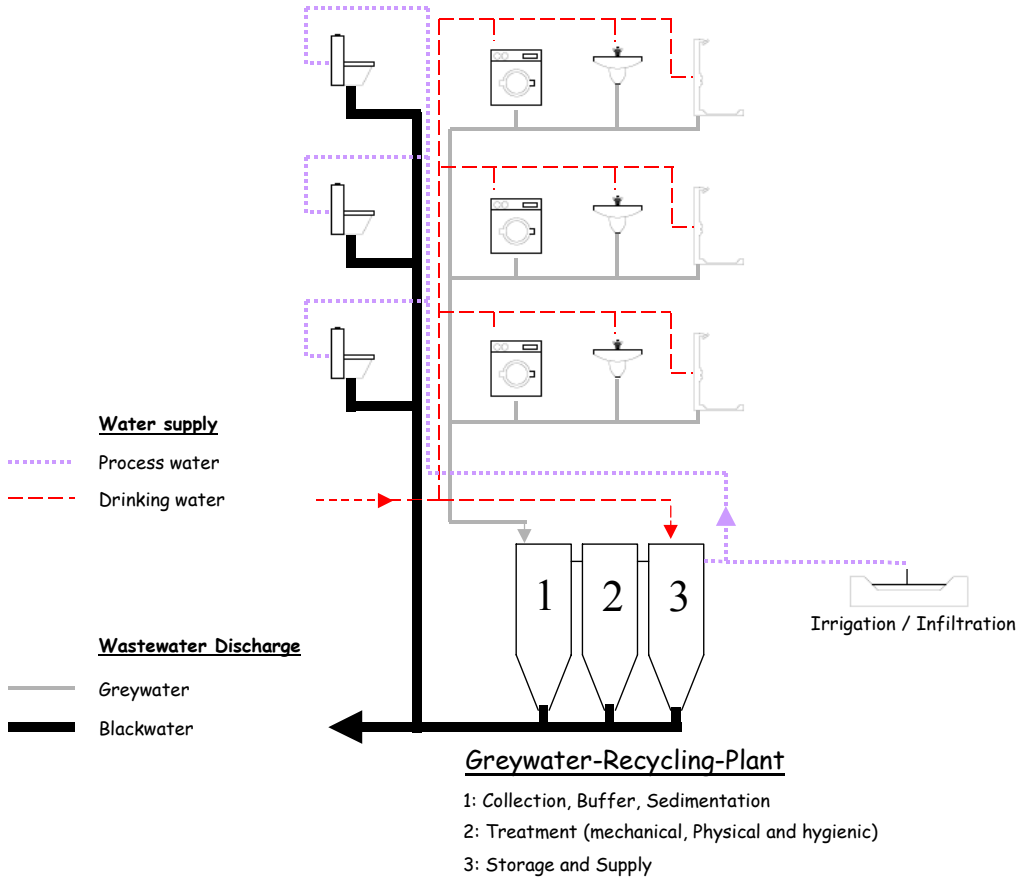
Water supply

Process water

Drinking water

1

2

3

Irrigation / Infiltration

Wastewater Discharge

Greywater

Blackwater

Greywater-Recycling-Plant

1: Collection, Buffer, Sedimentation

2: Treatment (mechanical, Physical and hygienic)

3: Storage and Supply